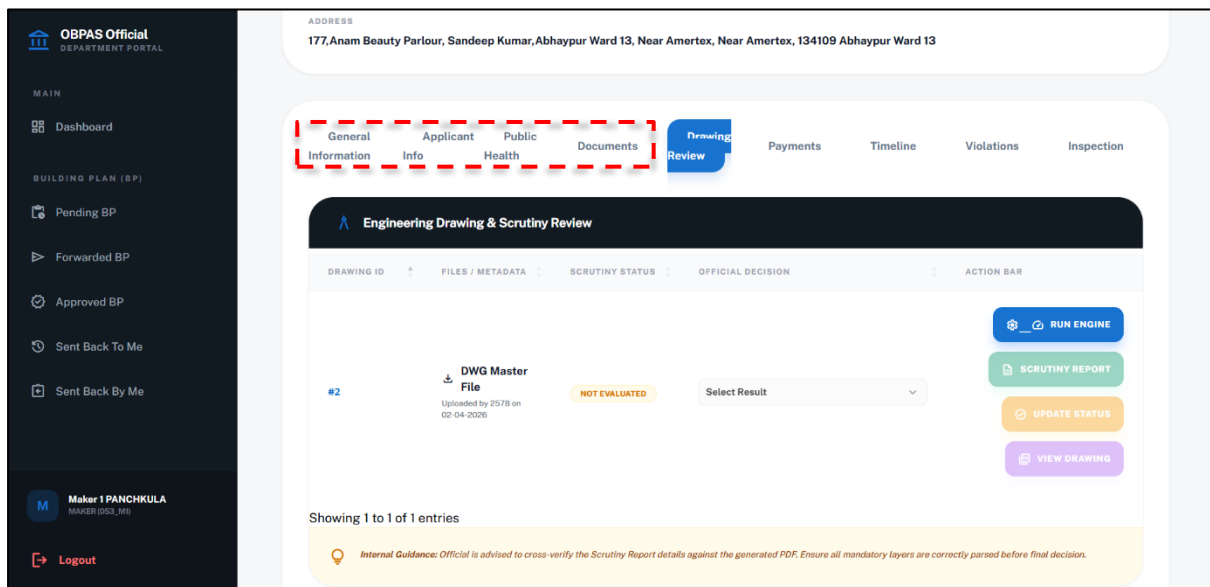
OBPAS Official
DEPARTMENT PORTAL

MAIN

Dashboard

BUILDING PLAN (BP)

Pending BP

Forwarded BP

Approved BP

Sent Back To Me

Sent Back By Me

M
Maker 1 PANCHKULA
MAKER (053_M1)

Logout

ADDRESS
177,Anam Beauty Parlour, Sandeep Kumar, Abhaypur Ward 13, Near Amertex, Near Amertex, 134109 Abhaypur Ward 13

General Information | Applicant Info | Public Health | Documents | Drawing Review | Payments | Timeline | Violations | Inspection

Engineering Drawing & Scrutiny Review

| DRAWING ID | FILES / METADATA | SCRUTINY STATUS | OFFICIAL DECISION | ACTION BAR |
|---|---|---|---|---|
| #2 | DWG Master File Uploaded by 2578 on 02-04-2026 | NOT EVALUATED | Select Result | RUN ENGINE SCRUTINY REPORT UPDATE STATUS VIEW DRAWING |

Showing 1 to 1 of 1 entries

Internal Guidance: Official is advised to cross-verify the Scrutiny Report details against the generated PDF. Ensure all mandatory layers are correctly parsed before final decision.